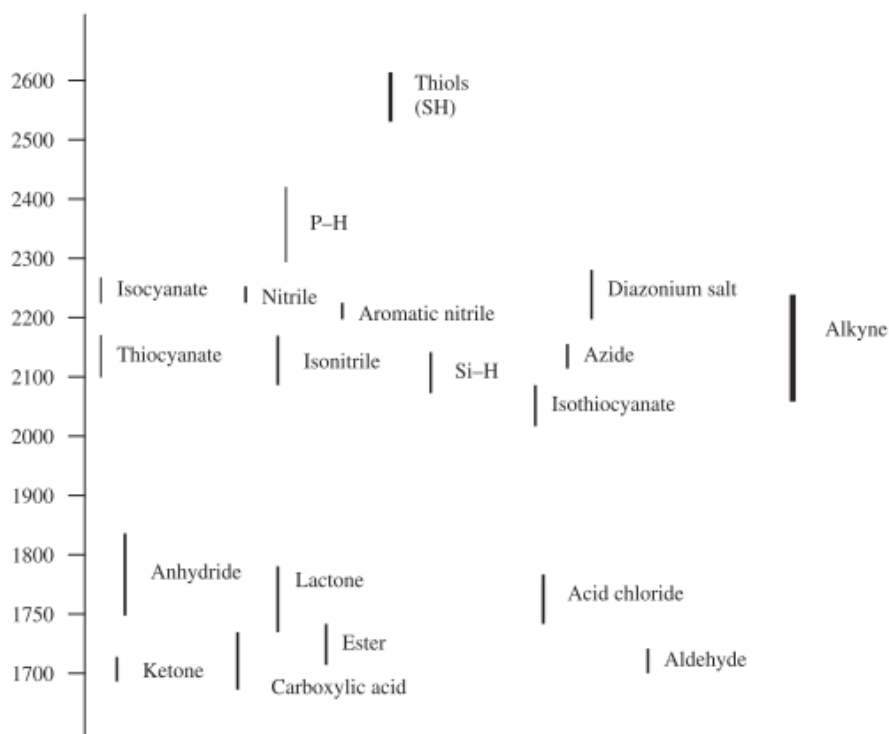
2600
2500
2400
2300
2200
2100
2000
1900
1800
1750
1700

Thiols (SH)

P–H

Isocyanate
Nitrile
Aromatic nitrile
Diazonium salt
Alkyne

Thiocyanate
Isonitrile
Si–H
Azide
Isothiocyanate

Anhydride
Lactone
Acid chloride
Ester
Ketone
Carboxylic acid
Aldehyde